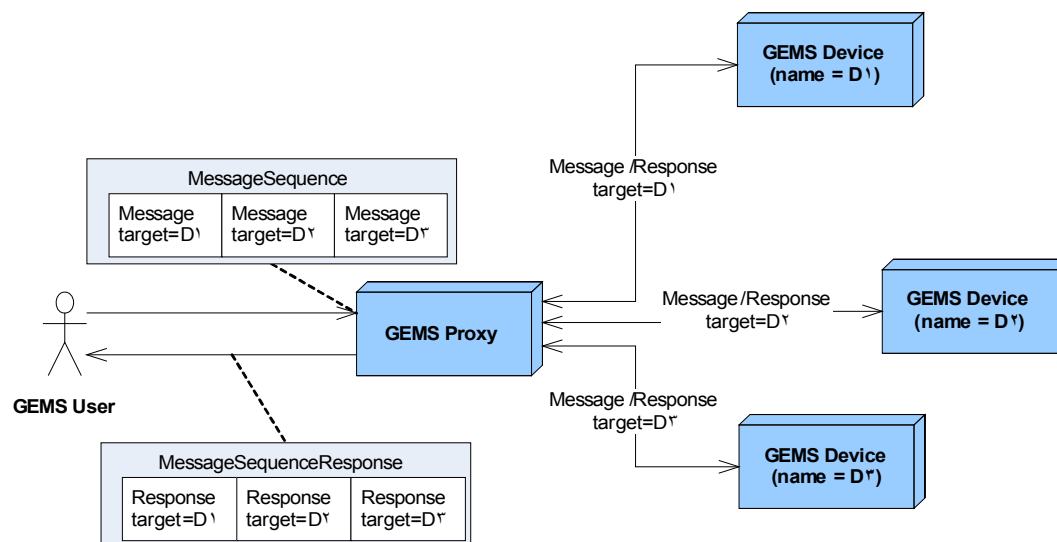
GEMS Device
(name = D١)

Message /Response
target=D١

MessageSequence

| Message target=D١ | Message target=D٢ | Message target=D٣ |
|---|---|---|

Message /Response
target=D٢

GEMS Device
(name = D٢)

GEMS Proxy

GEMS User

Message /Response
target=D٣

GEMS Device
(name = D٣)

MessageSequenceResponse

| Response target=D١ | Response target=D٢ | Response target=D٣ |
|---|---|---|